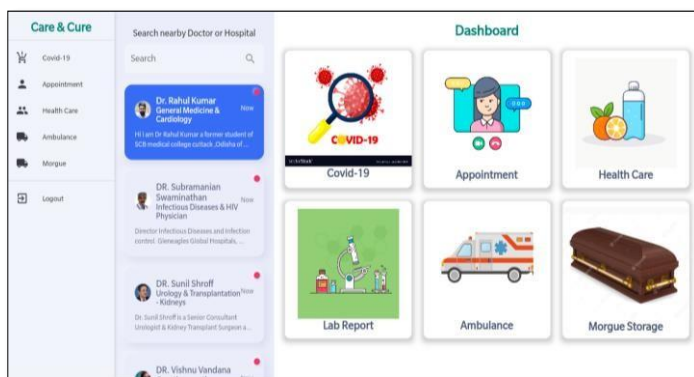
Care & Cure

Covid-19
Appointment
Health Care
Ambulance
Morgue

Logout

Search nearby Doctor or Hospital

Search

Dr. Rahul Kumar
General Medicine & Cardiology
Now
Hi I am Dr Rahul Kumar a former student of SCB medical college cuttack ,Odisha of...

DR. Subramanian Swaminathan
Infectious Diseases & HIV Physician
Now
Director Infectious Diseases and Infection control. Gleneagles Global Hospitals, ...

DR. Sunil Shroff
Urology & Transplantation - Kidneys
Now
Dr. Sunil Shroff is a Senior Consultant Urologist & Kidney Transplant Surgeon a...

DR. Vishnu Vandana

Dashboard

COVID-19
Covid-19

Appointment

Health Care

Lab Report

Ambulance

Morgue Storage